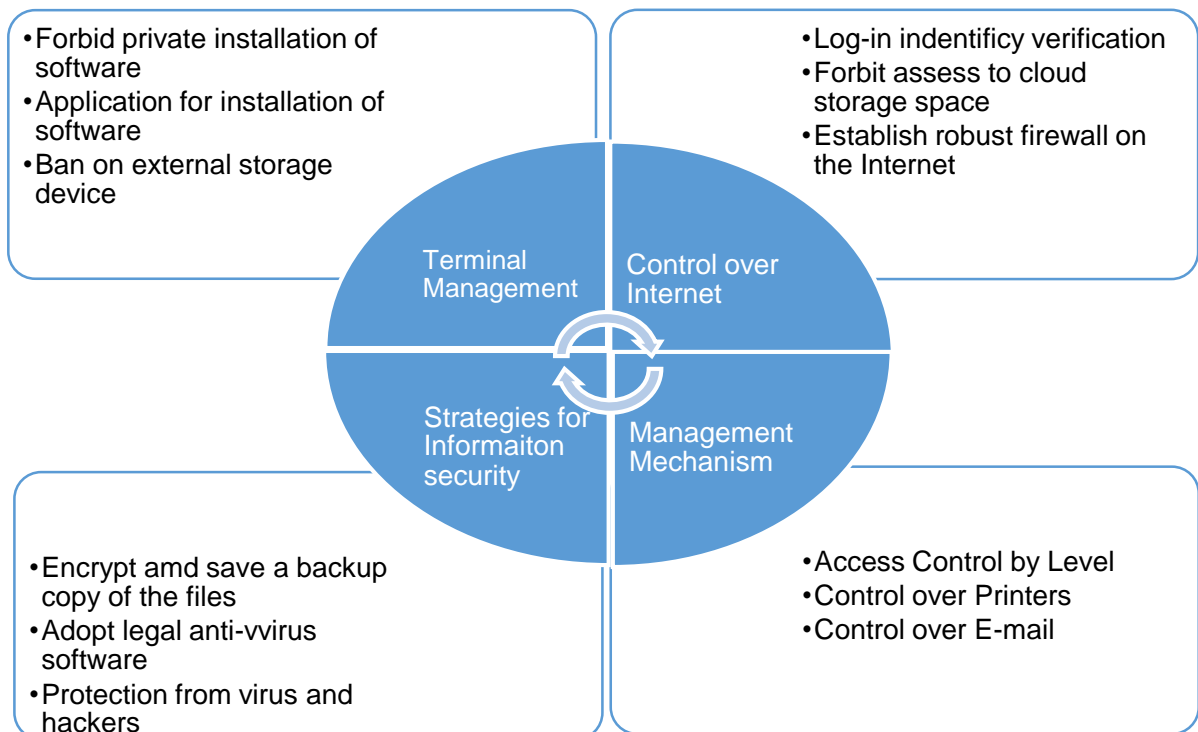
•Forbid private installation of software
•Application for installation of software
•Ban on external storage device

•Log-in indentificy verification
•Forbit assess to cloud storage space
•Establish robust firewall on the Internet

Terminal Management

Control over Internet

Strategies for Informaiton security

Management Mechanism

•Encrypt amd save a backup copy of the files
•Adopt legal anti-vvirus software
•Protection from virus and hackers

•Access Control by Level
•Control over Printers
•Control over E-mail